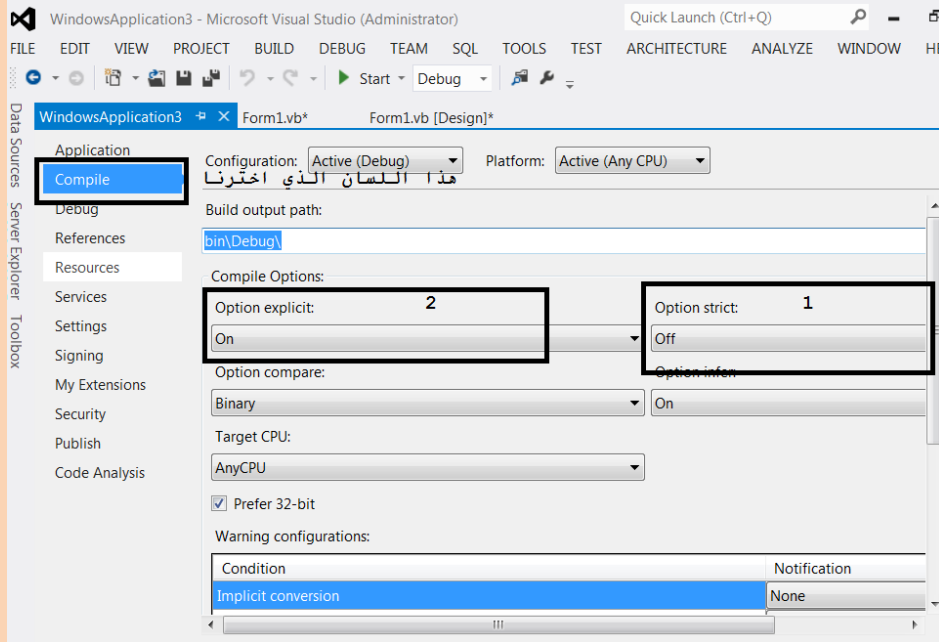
WindowsApplication3 - Microsoft Visual Studio (Administrator)

Quick Launch (Ctrl+Q)

FILE EDIT VIEW PROJECT BUILD DEBUG TEAM SQL TOOLS TEST ARCHITECTURE ANALYZE WINDOW HE

Start Debug

Data Sources Server Explorer Toolbox

WindowsApplication3 Form1.vb* Form1.vb [Design]*

Application
Compile
Debug
References
Resources
Services
Settings
Signing
My Extensions
Security
Publish
Code Analysis

Configuration: Active (Debug) Platform: Active (Any CPU)

هذا اللسان الذي اخترنا

Build output path:

bin\Debug\

Compile Options:

2

Option explicit:

On

1

Option strict:

Off

Option compare:

Binary

Option infer:

On

Target CPU:

AnyCPU

Prefer 32-bit

Warning configurations:

| Condition | Notification |
|---|---|
| Implicit conversion | None |